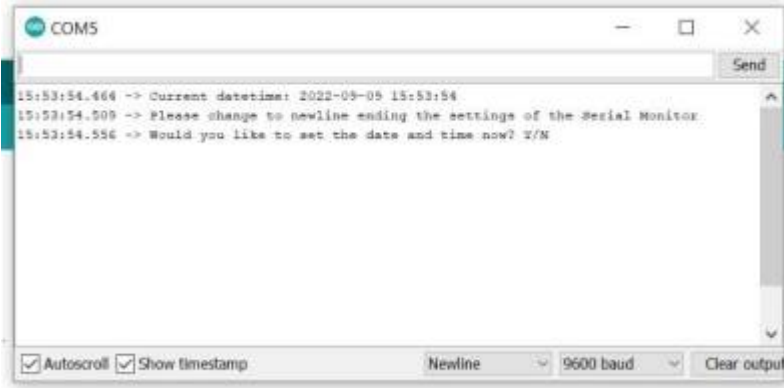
COM5

Send

15:53:54.464 -> Current datetime: 2022-09-09 15:53:54
15:53:54.509 -> Please change to newline ending the settings of the Serial Monitor
15:53:54.556 -> Would you like to set the date and time now? Y/N

Autoscroll Show timestamp Newline 9600 baud Clear output